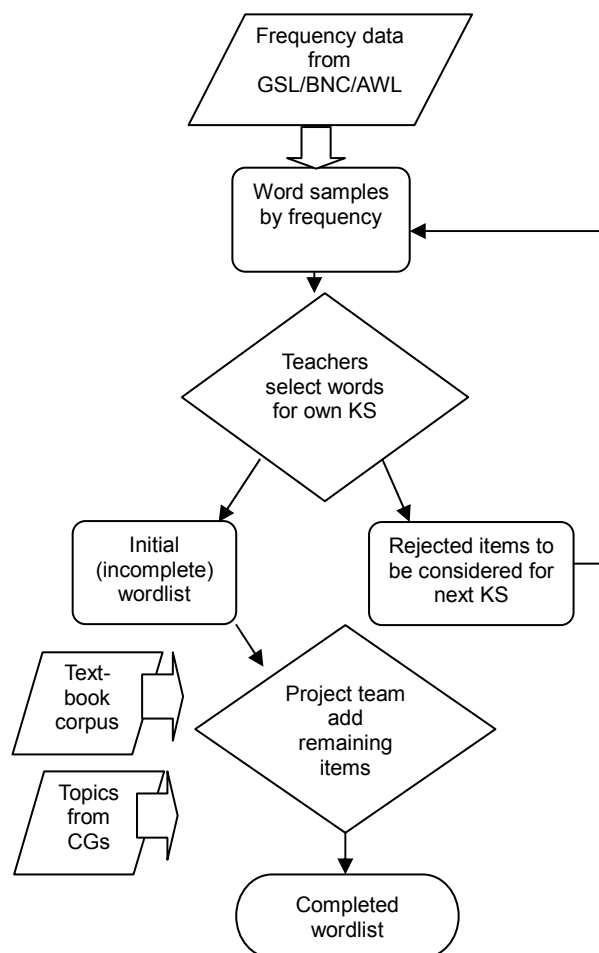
Frequency data from GSL/BNC/AWL

Word samples by frequency

Teachers select words for own KS

Initial (incomplete) wordlist

Rejected items to be considered for next KS

Textbook corpus

Topics from CGs

Project team add remaining items

Completed wordlist